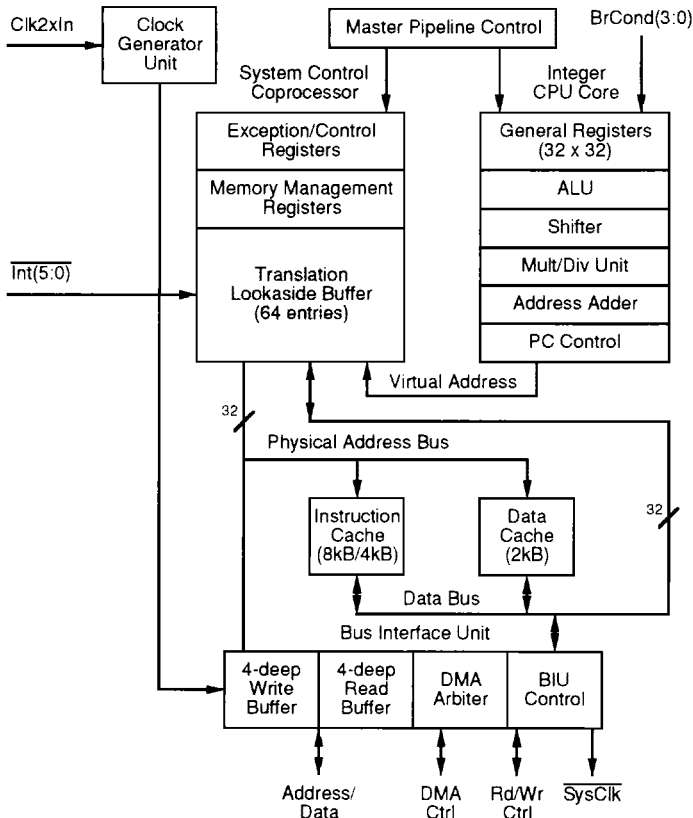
Clk2xIn

Clock Generator Unit

Master Pipeline Control

BrCond(3:0)

System Control Coprocessor

Integer CPU Core

Exception/Control Registers

Memory Management Registers

$\overline{\text{Int}}$(5:0)

Translation Lookaside Buffer (64 entries)

General Registers (32 x 32)

ALU

Shifter

Mult/Div Unit

Address Adder

PC Control

Virtual Address

32

Physical Address Bus

Instruction Cache (8kB/4kB)

Data Cache (2kB)

32

Data Bus

Bus Interface Unit

4-deep Write Buffer

4-deep Read Buffer

DMA Arbiter

BIU Control

Address/ Data

DMA Ctrl

Rd/Wr Ctrl

$\overline{\text{SysClk}}$